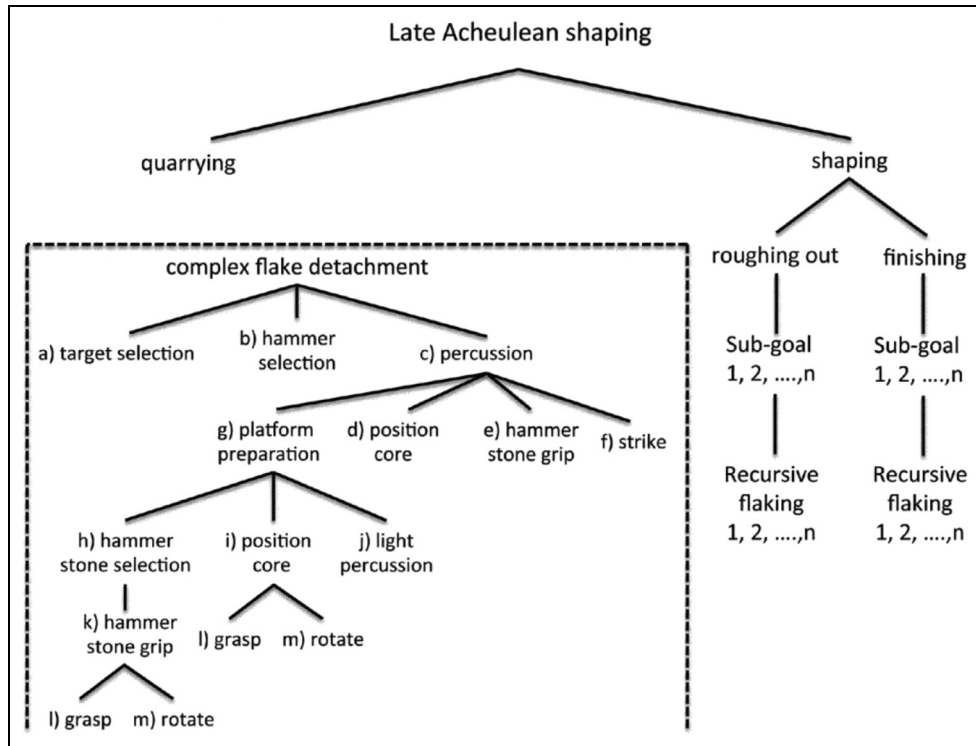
Late Acheulean shaping

quarrying

shaping

complex flake detachment

a) target selection

b) hammer selection

c) percussion

g) platform preparation

d) position core

e) hammer stone grip

f) strike

h) hammer stone selection

i) position core

j) light percussion

k) hammer stone grip

l) grasp

m) rotate

l) grasp

m) rotate

roughing out

finishing

Sub-goal 1, 2, ….,n

Sub-goal 1, 2, ….,n

Recursive flaking 1, 2, ….,n

Recursive flaking 1, 2, ….,n